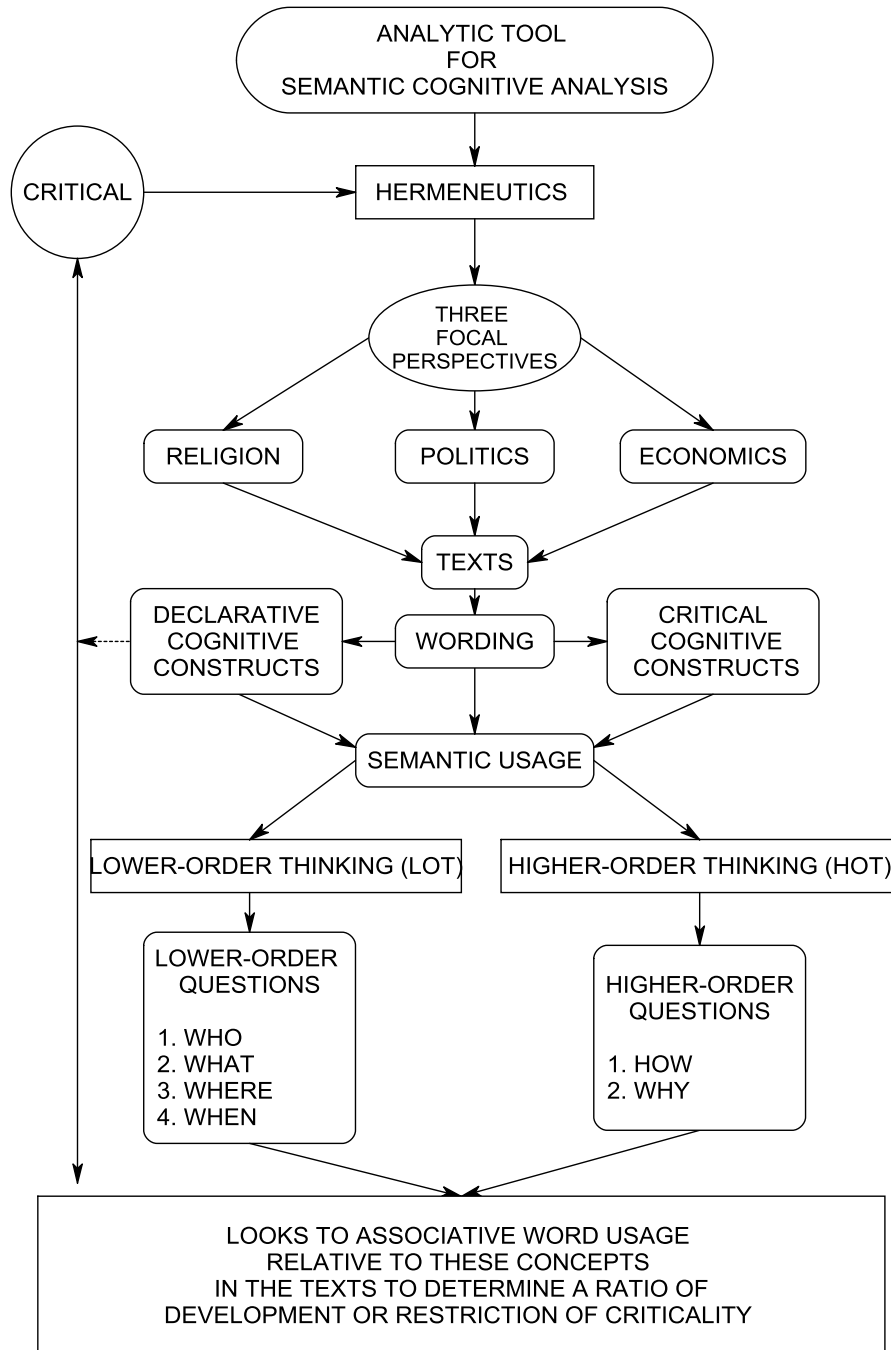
ANALYTIC TOOL
FOR
SEMANTIC COGNITIVE ANALYSIS

CRITICAL

HERMENEUTICS

THREE
FOCAL
PERSPECTIVES

RELIGION

POLITICS

ECONOMICS

TEXTS

DECLARATIVE
COGNITIVE
CONSTRUCTS

WORDING

CRITICAL
COGNITIVE
CONSTRUCTS

SEMANTIC USAGE

LOWER-ORDER THINKING (LOT)

HIGHER-ORDER THINKING (HOT)

LOWER-ORDER
QUESTIONS

1. WHO
2. WHAT
3. WHERE
4. WHEN

HIGHER-ORDER
QUESTIONS

1. HOW
2. WHY

LOOKS TO ASSOCIATIVE WORD USAGE
RELATIVE TO THESE CONCEPTS
IN THE TEXTS TO DETERMINE A RATIO OF
DEVELOPMENT OR RESTRICTION OF CRITICALITY